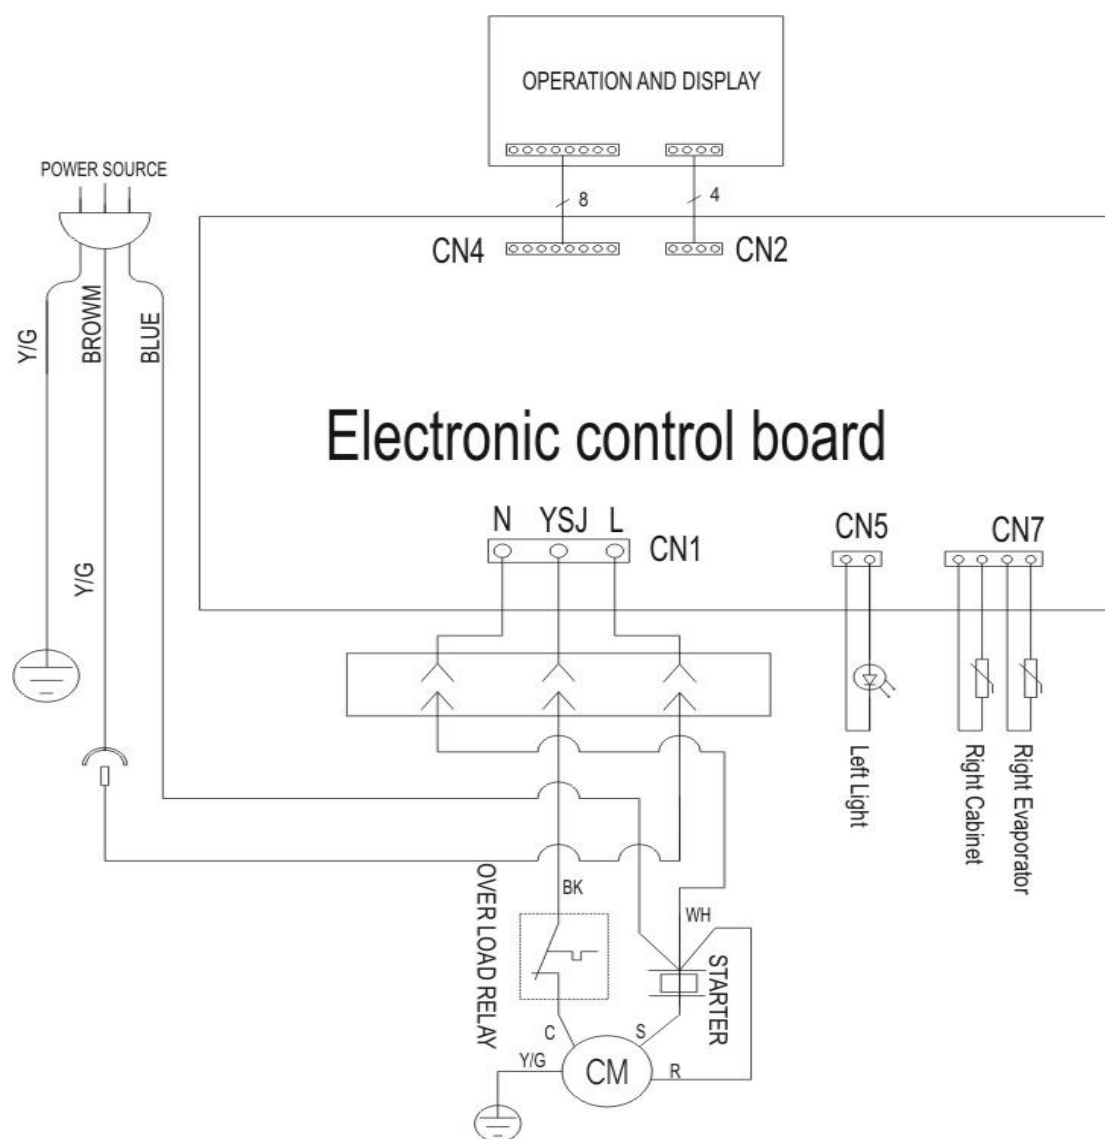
OPERATION AND DISPLAY

POWER SOURCE

8

4

CN4

CN2

Y/G

BROWM

BLUE

Electronic control board

N YSJ L

CN1

CN5

CN7

Y/G

Left Light

Right Cabinet

Right Evaporator

OVER LOAD RELAY

BK

WH

STARTER

C

S

Y/G

CM

R